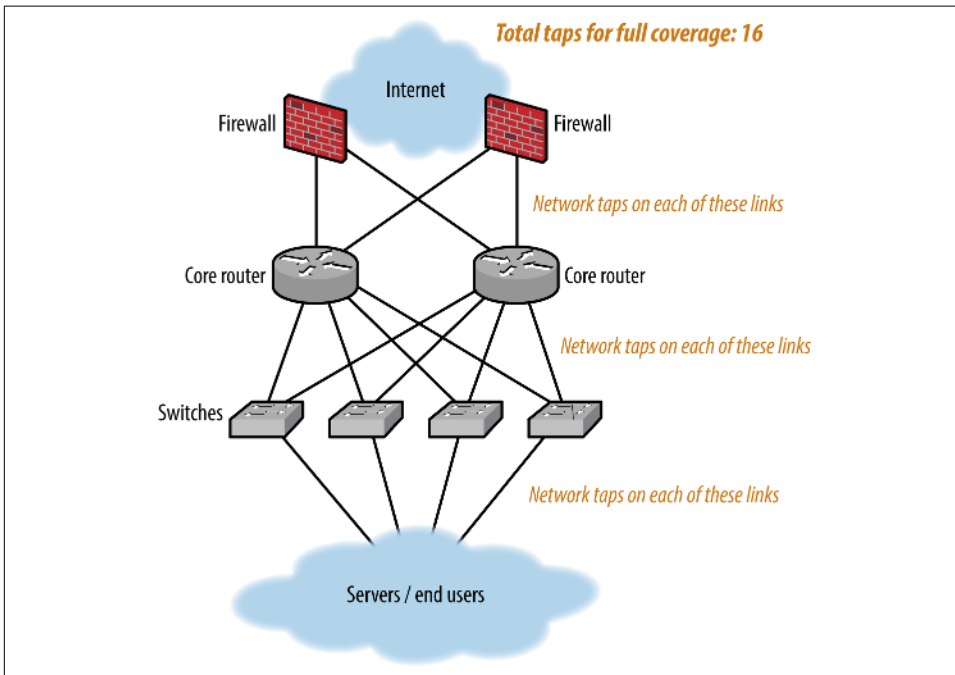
Total taps for full coverage: 16

Internet

Firewall

Firewall

Network taps on each of these links

Core router

Core router

Network taps on each of these links

Switches

Network taps on each of these links

Servers / end users